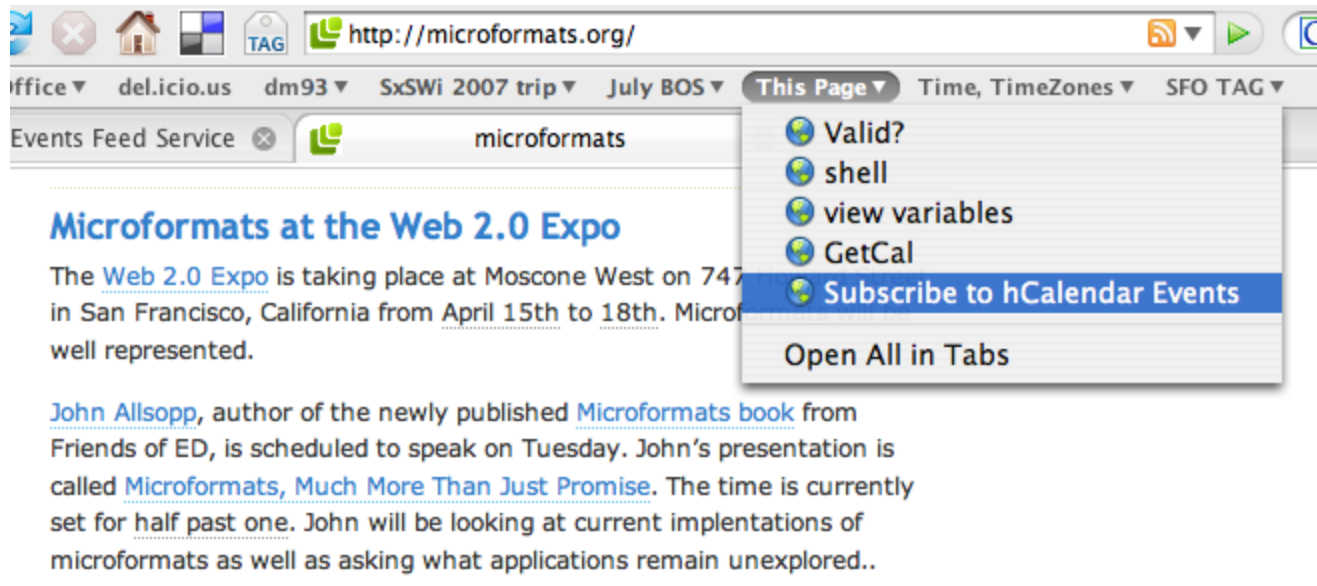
TAG http://microformats.org/

Office ▾ del.icio.us dm93 ▾ SxSWi 2007 trip ▾ July BOS ▾ This Page ▾ Time, TimeZones ▾ SFO TAG ▾

Events Feed Service microformats

Valid?
shell
view variables
GetCal
Subscribe to hCalendar Events
Open All in Tabs

Microformats at the Web 2.0 Expo

The Web 2.0 Expo is taking place at Moscone West on 747 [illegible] in San Francisco, California from April 15th to 18th. Microf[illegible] well represented.

John Allsopp, author of the newly published Microformats book from Friends of ED, is scheduled to speak on Tuesday. John's presentation is called Microformats, Much More Than Just Promise. The time is currently set for half past one. John will be looking at current implentations of microformats as well as asking what applications remain unexplored..